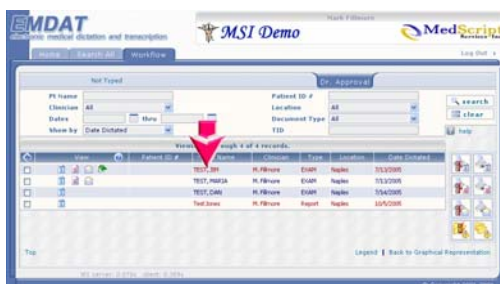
EMDAT
electronic medical dictation and transcription

MSI Demo

Mark Fillmore

MedScript

Home Search All Workflow

Log Out »

Not Typed

Dr. Approval

Pt Name
Patient ID #
Clinician All
Location All
Dates
thru
Document Type All
Show by Date Dictated
TID

search
clear
help

Viewing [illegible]ough 4 of 4 records.

| | View | | Patient ID # | Name | Clinician | Type | Location | Date Dictated |
|---|---|---|---|---|---|---|---|---|
| | | | | TEST, JIM | M. Fillmore | EXAM | Naples | 7/13/2005 |
| | | | | TEST, MARIA | M. Fillmore | EXAM | Naples | 7/13/2005 |
| | | | | TEST, DAN | M. Fillmore | EXAM | Naples | 7/14/2005 |
| | | | | Test Jones | M. Fillmore | Report | Naples | 10/5/2005 |

Top

Legend | Back to Graphical Representation

MS server: 0.070s client: 0.369s